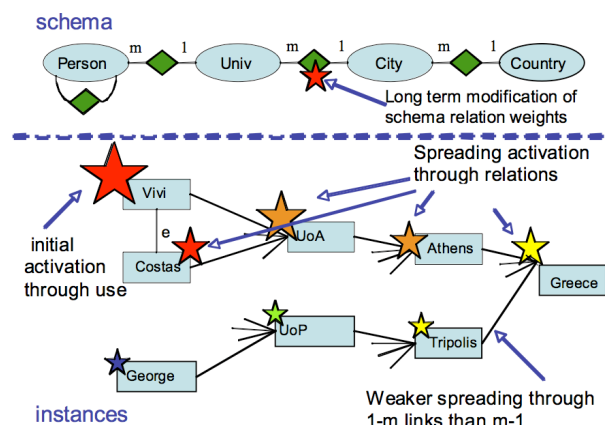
schema

Person m 1 Univ m 1 City m 1 Country

Long term modification of schema relation weights

Spreading activation through relations

Vivi

e

initial activation through use

Costas

UoA

Athens

Greece

UoP

Tripolis

George

instances

Weaker spreading through 1-m links than m-1